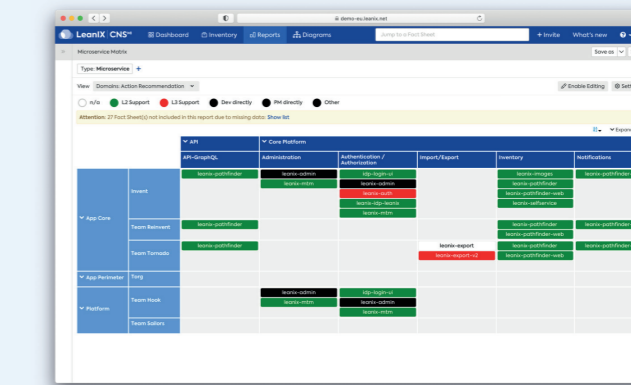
demo-eu.leanix.net

LeanIX CNS Dashboard Inventory Reports Diagrams Jump to a Fact Sheet + Invite What's new

Microservice Matrix

Save as

Type: Microservice +

View Domains: Action Recommendation

n/a L2 Support L3 Support Dev directly PM directly Other

Enable Editing Sett

Attention: 27 Fact Sheet(s) not included in this report due to missing data: Show list

Expan

| | | API | Core Platform | | | | |
|---|---|---|---|---|---|---|---|
| | | API-GraphQL | Administration | Authentication / Authorization | Import/Export | Inventory | Notifications |
| App Core | Invent | leanix-pathfinder | leanix-admin<br>leanix-mtm | idp-login-ui<br>leanix-admin<br>leanix-auth<br>leanix-idp-leanix<br>leanix-mtm | | leanix-images<br>leanix-pathfinder<br>leanix-pathfinder-web<br>leanix-selfservice | leanix-pathfinder |
| | Team Reinvent | leanix-pathfinder | | | | leanix-pathfinder<br>leanix-pathfinder-web | leanix-pathfinder |
| | Team Tornado | leanix-pathfinder | | | leanix-export<br>leanix-export-v2 | leanix-pathfinder<br>leanix-pathfinder-web | leanix-pathfinder |
| App Perimeter | Torg | | | | | | |
| Platform | Team Hook | | leanix-admin<br>leanix-mtm | idp-login-ui<br>leanix-admin<br>leanix-mtm | | | |
| | Team Sailors | | | | | | |